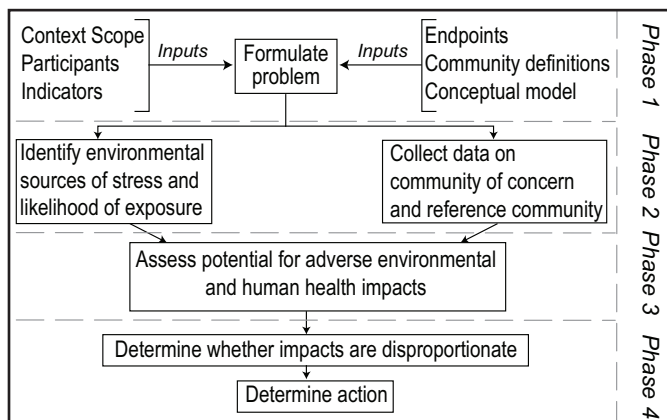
Context Scope
Participants
Indicators

Inputs

Formulate problem

Inputs

Endpoints
Community definitions
Conceptual model

Phase 1

Identify environmental sources of stress and likelihood of exposure

Collect data on community of concern and reference community

Phase 2

Assess potential for adverse environmental and human health impacts

Phase 3

Determine whether impacts are disproportionate

Determine action

Phase 4